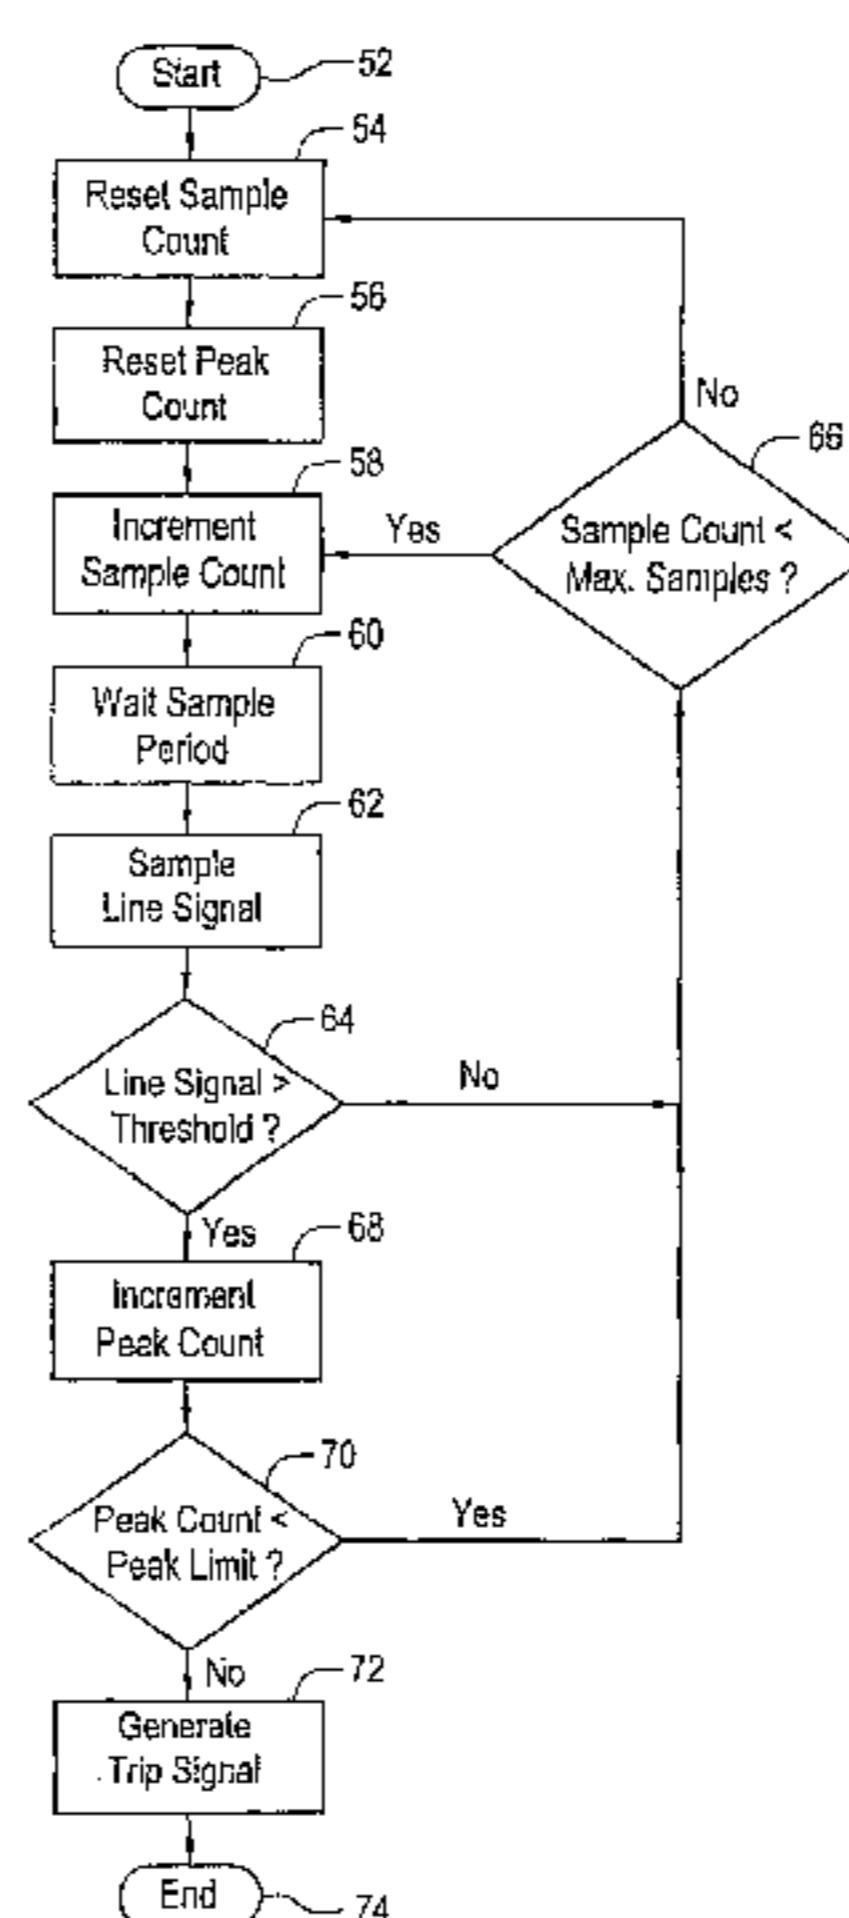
Start
52

Reset Sample Count
54

Reset Peak Count
56

Increment Sample Count
58

Yes

Sample Count < Max. Samples ?
66

No

Wait Sample Period
60

Sample Line Signal
62

Line Signal > Threshold ?
64

No

Yes

Increment Peak Count
68

Peak Count < Peak Limit ?
70

Yes

No

Generate Trip Signal
72

End
74